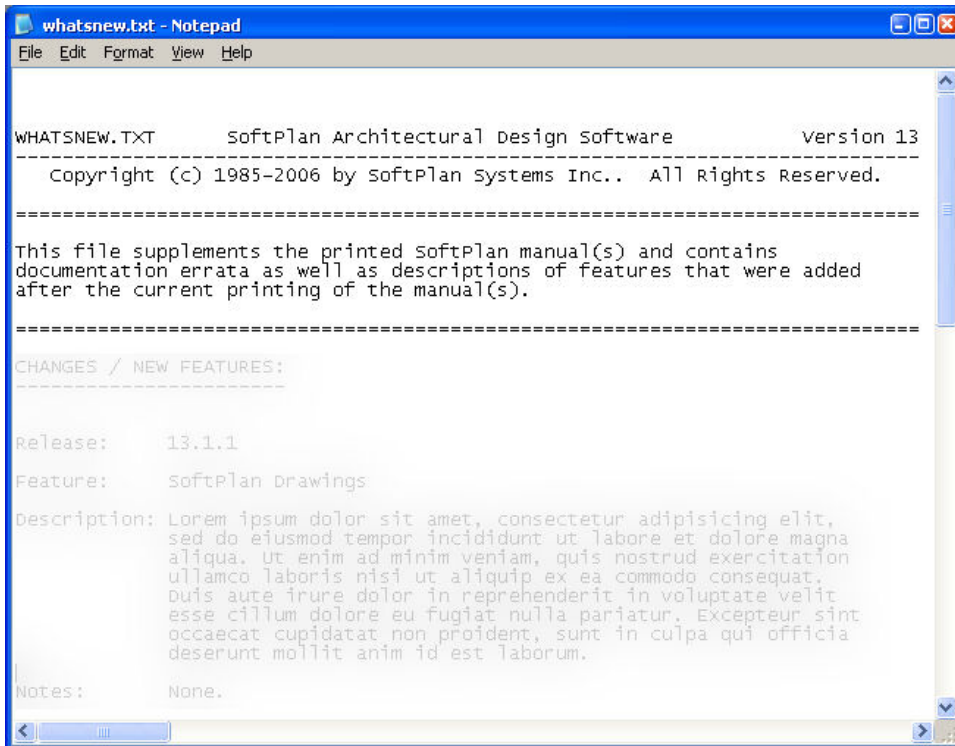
whatsnew.txt - Notepad

File Edit Format View Help

WHATSNEW.TXT SoftPlan Architectural Design Software Version 13
--------------------------------------------------------------------------------
Copyright (c) 1985-2006 by SoftPlan Systems Inc.. All Rights Reserved.

================================================================================

This file supplements the printed SoftPlan manual(s) and contains documentation errata as well as descriptions of features that were added after the current printing of the manual(s).

================================================================================

CHANGES / NEW FEATURES:
-----------------------

Release: 13.1.1

Feature: SoftPlan Drawings

Description: Lorem ipsum dolor sit amet, consectetur adipisicing elit, sed do eiusmod tempor incididunt ut labore et dolore magna aliqua. Ut enim ad minim veniam, quis nostrud exercitation ullamco laboris nisi ut aliquip ex ea commodo consequat. Duis aute irure dolor in reprehenderit in voluptate velit esse cillum dolore eu fugiat nulla pariatur. Excepteur sint occaecat cupidatat non proident, sunt in culpa qui officia deserunt mollit anim id est laborum.

Notes: None.